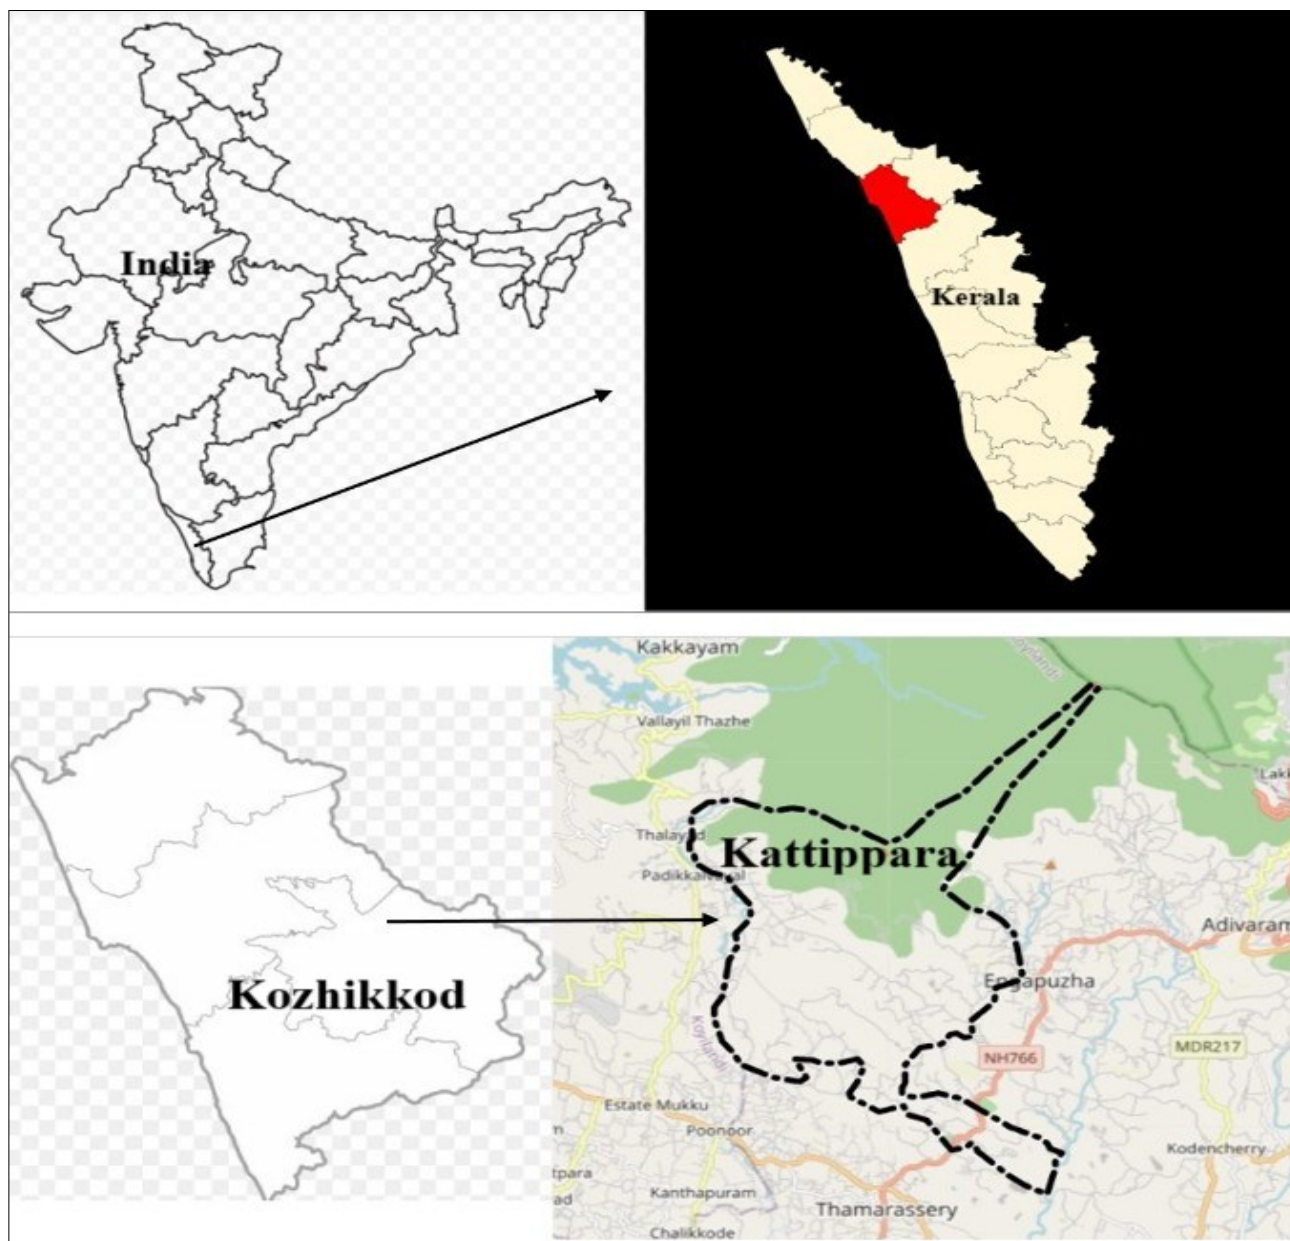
India

Kerala

Kakkayam

Vallayil Thazhe

Thalayad

Padikkalvayal

Kattippara

Adivaram

Engapuzha

NH766

MDR217

Koyilandi

Estate Mukku

Poonoor

Kodencherry

Kanthapuram

Thamarassery

Chalikkode

Kozhikkod